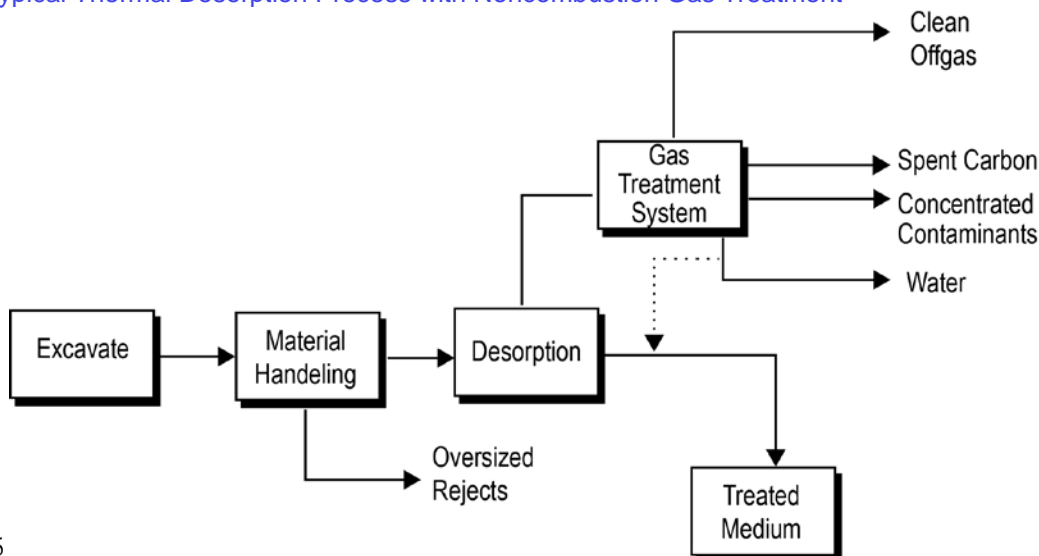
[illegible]ypical Thermal Desorption Process with Noncombustion Gas Treatment

Clean Offgas

Gas Treatment System

Spent Carbon

Concentrated Contaminants

Water

Excavate

Material Handeling

Desorption

Oversized Rejects

Treated Medium

5